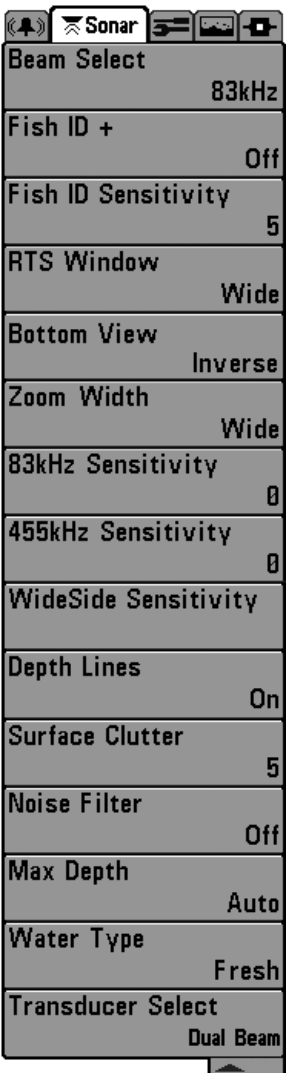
Sonar

Beam Select
83kHz

Fish ID +
Off

Fish ID Sensitivity
5

RTS Window
Wide

Bottom View
Inverse

Zoom Width
Wide

83kHz Sensitivity
0

455kHz Sensitivity
0

WideSide Sensitivity

Depth Lines
On

Surface Clutter
5

Noise Filter
Off

Max Depth
Auto

Water Type
Fresh

Transducer Select
Dual Beam